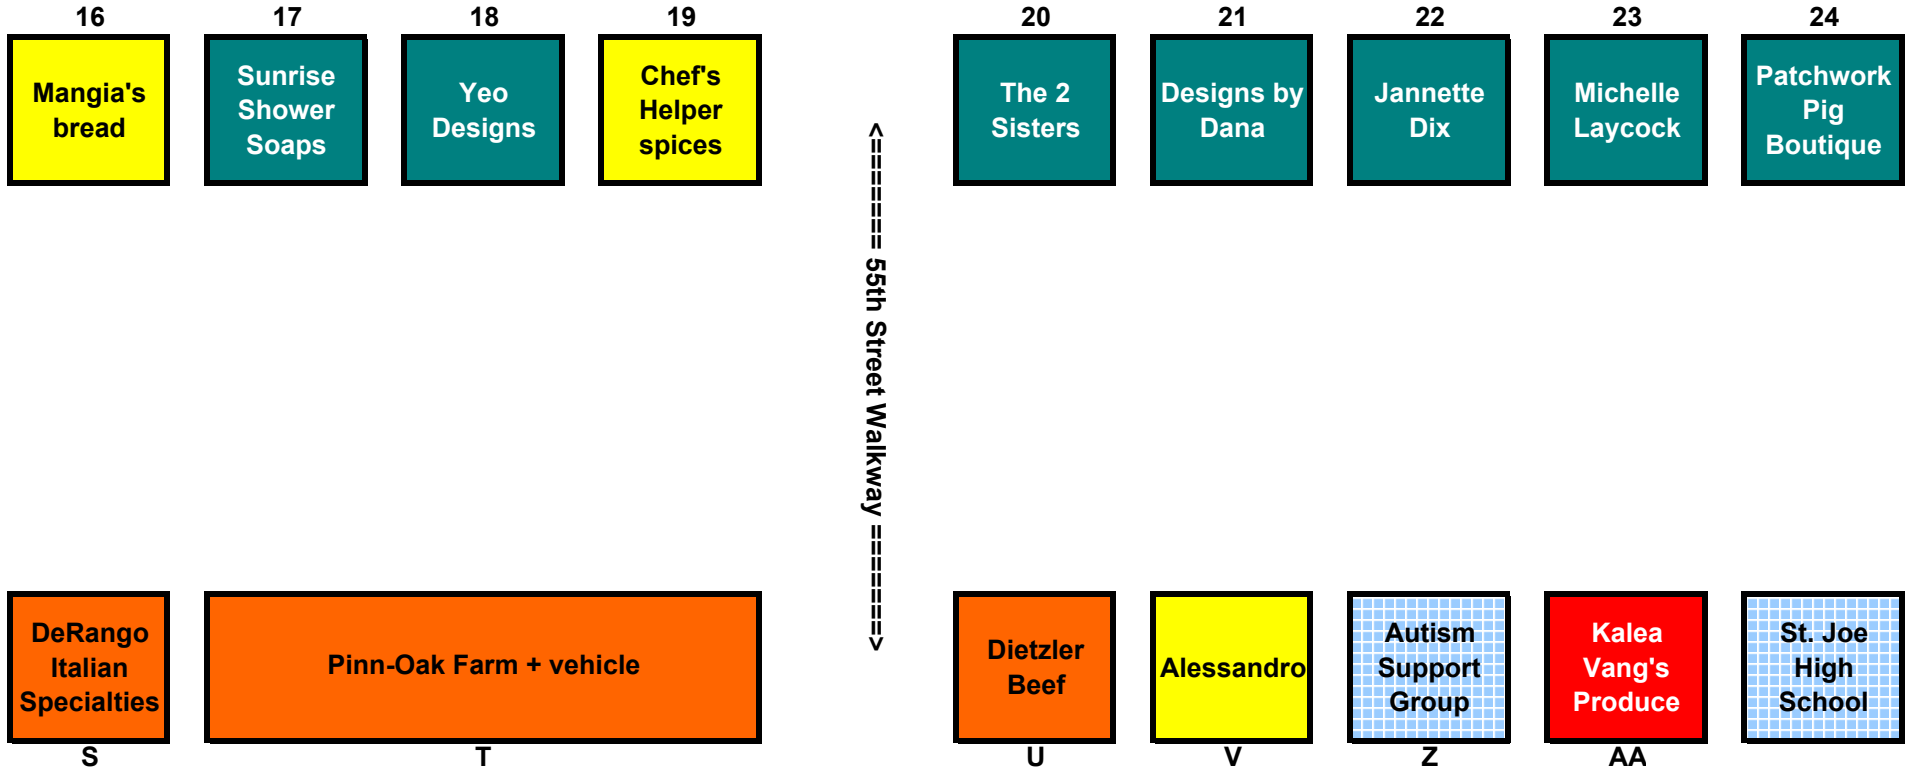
16
Mangia's bread

17
Sunrise Shower Soaps

18
Yeo Designs

19
Chef's Helper spices

20
The 2 Sisters

21
Designs by Dana

22
Jannette Dix

23
Michelle Laycock

24
Patchwork Pig Boutique

<======= 55th Street Walkway =======>

DeRango Italian Specialties
S

Pinn-Oak Farm + vehicle
T

Dietzler Beef
U

Alessandro
V

Autism Support Group
Z

Kalea Vang's Produce
AA

St. Joe High School